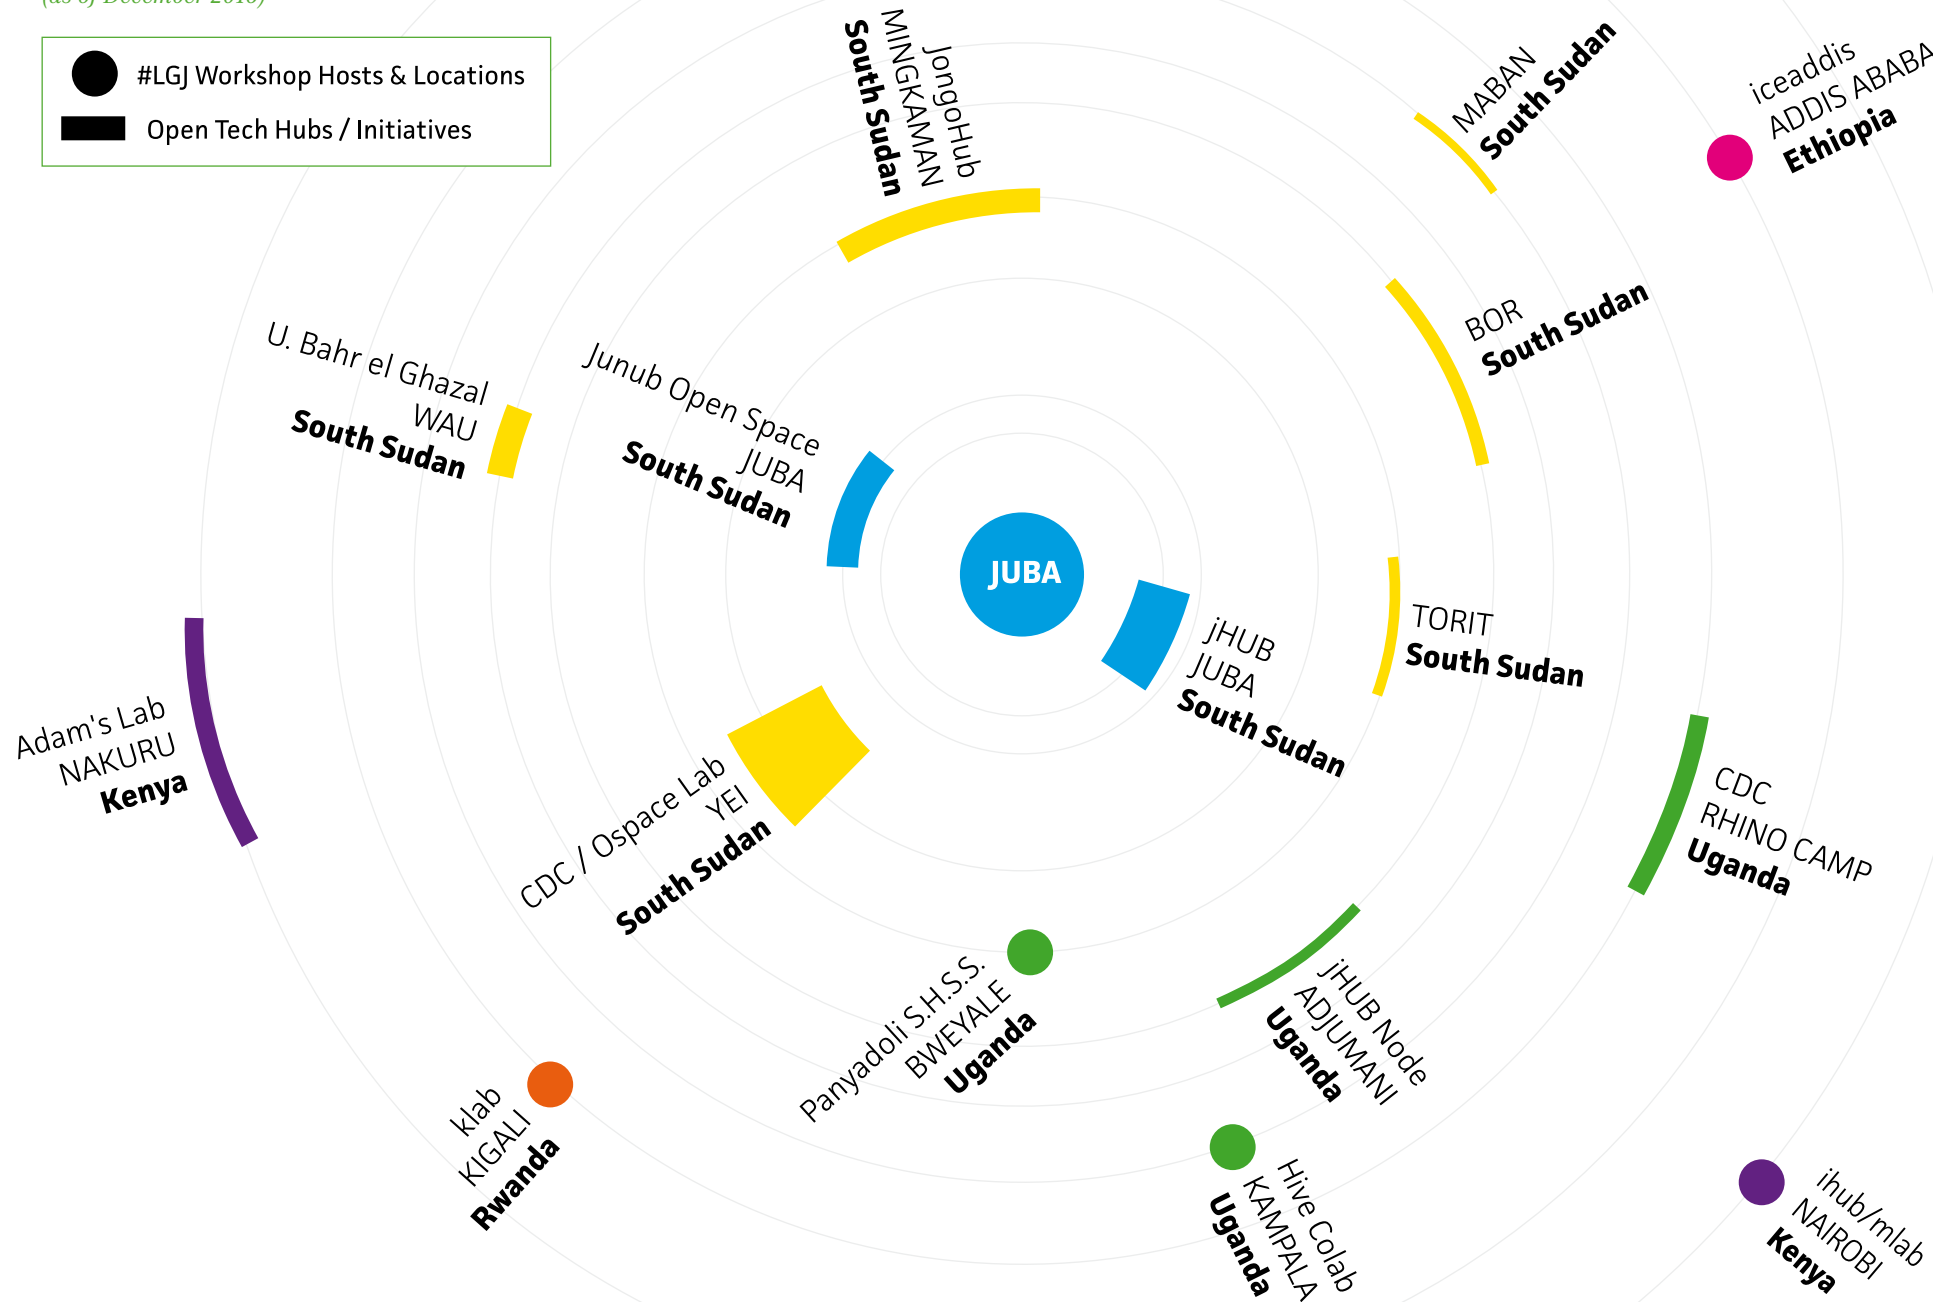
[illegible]

#LGJ Workshop Hosts & Locations

Open Tech Hubs / Initiatives

JongoHub
MINGKAMAN
South Sudan

MABAN
South Sudan

iceaddis
ADDIS ABABA
Ethiopia

BOR
South Sudan

U. Bahr el Ghazal
WAU
South Sudan

Junub Open Space
JUBA
South Sudan

JUBA

jHUB
JUBA
South Sudan

TORIT
South Sudan

Adam's Lab
NAKURU
Kenya

CDC / Ospace Lab
YEI
South Sudan

CDC
RHINO CAMP
Uganda

Panyadoli S.H.S.S.
BWEYALE
Uganda

jHUB Node
ADJUMANI
Uganda

klab
KIGALI
Rwanda

Hive Colab
KAMPALA
Uganda

ihub/mlab
NAIROBI
Kenya